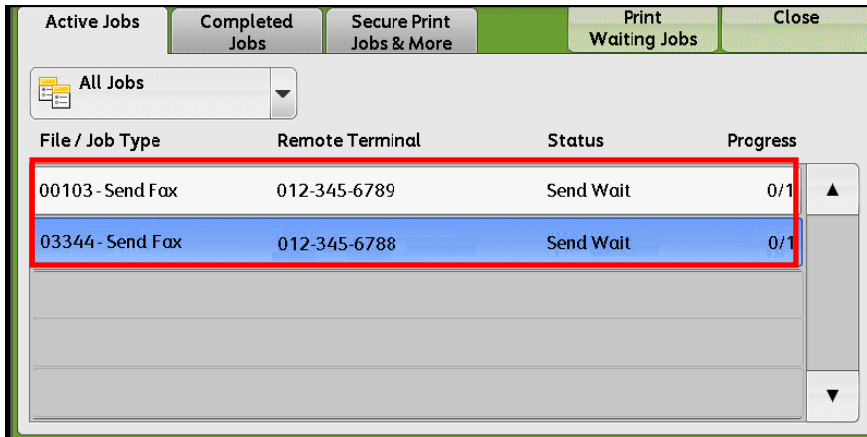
Active Jobs

Completed Jobs

Secure Print Jobs & More

Print Waiting Jobs

Close

All Jobs

| File / Job Type | Remote Terminal | Status | Progress |
|---|---|---|---|
| 00103 - Send Fax | 012-345-6789 | Send Wait | 0/1 |
| 03344 - Send Fax | 012-345-6788 | Send Wait | 0/1 |

▲

▼